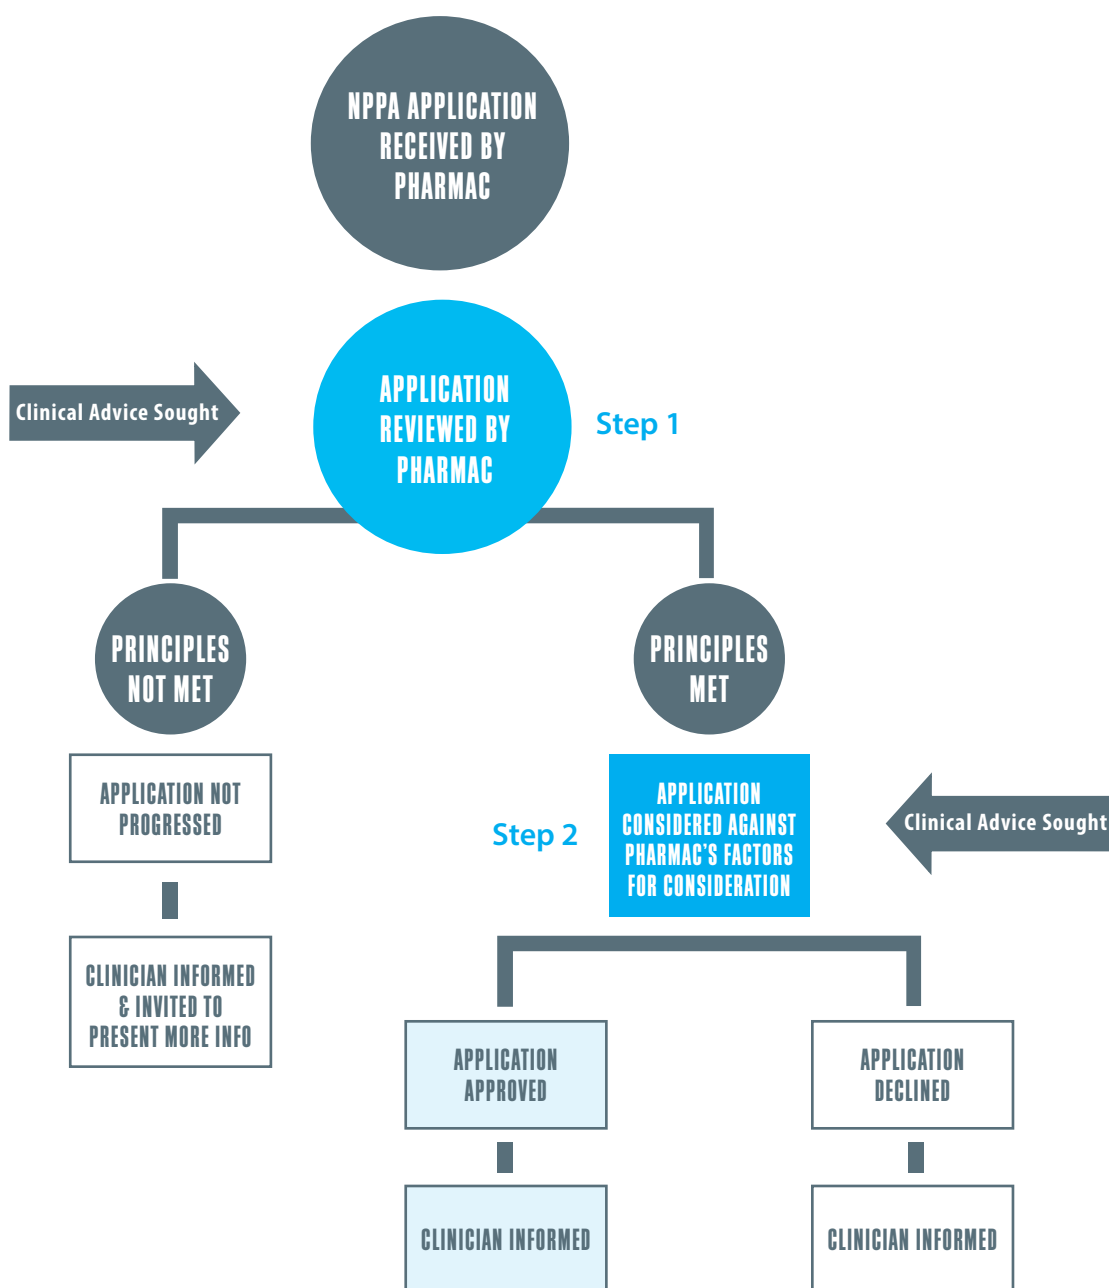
NPPA APPLICATION RECEIVED BY PHARMAC

Clinical Advice Sought

APPLICATION REVIEWED BY PHARMAC

Step 1

PRINCIPLES NOT MET

PRINCIPLES MET

APPLICATION NOT PROGRESSED

CLINICIAN INFORMED & INVITED TO PRESENT MORE INFO

Step 2

APPLICATION CONSIDERED AGAINST PHARMAC'S FACTORS FOR CONSIDERATION

Clinical Advice Sought

APPLICATION APPROVED

APPLICATION DECLINED

CLINICIAN INFORMED

CLINICIAN INFORMED